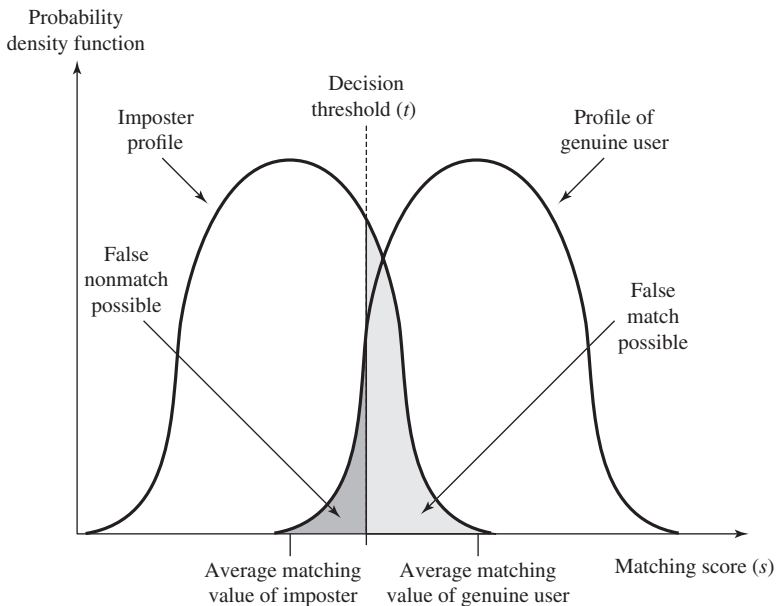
Probability density function

Decision threshold ($t$)

Imposter profile

Profile of genuine user

False nonmatch possible

False match possible

Average matching value of imposter

Average matching value of genuine user

Matching score ($s$)